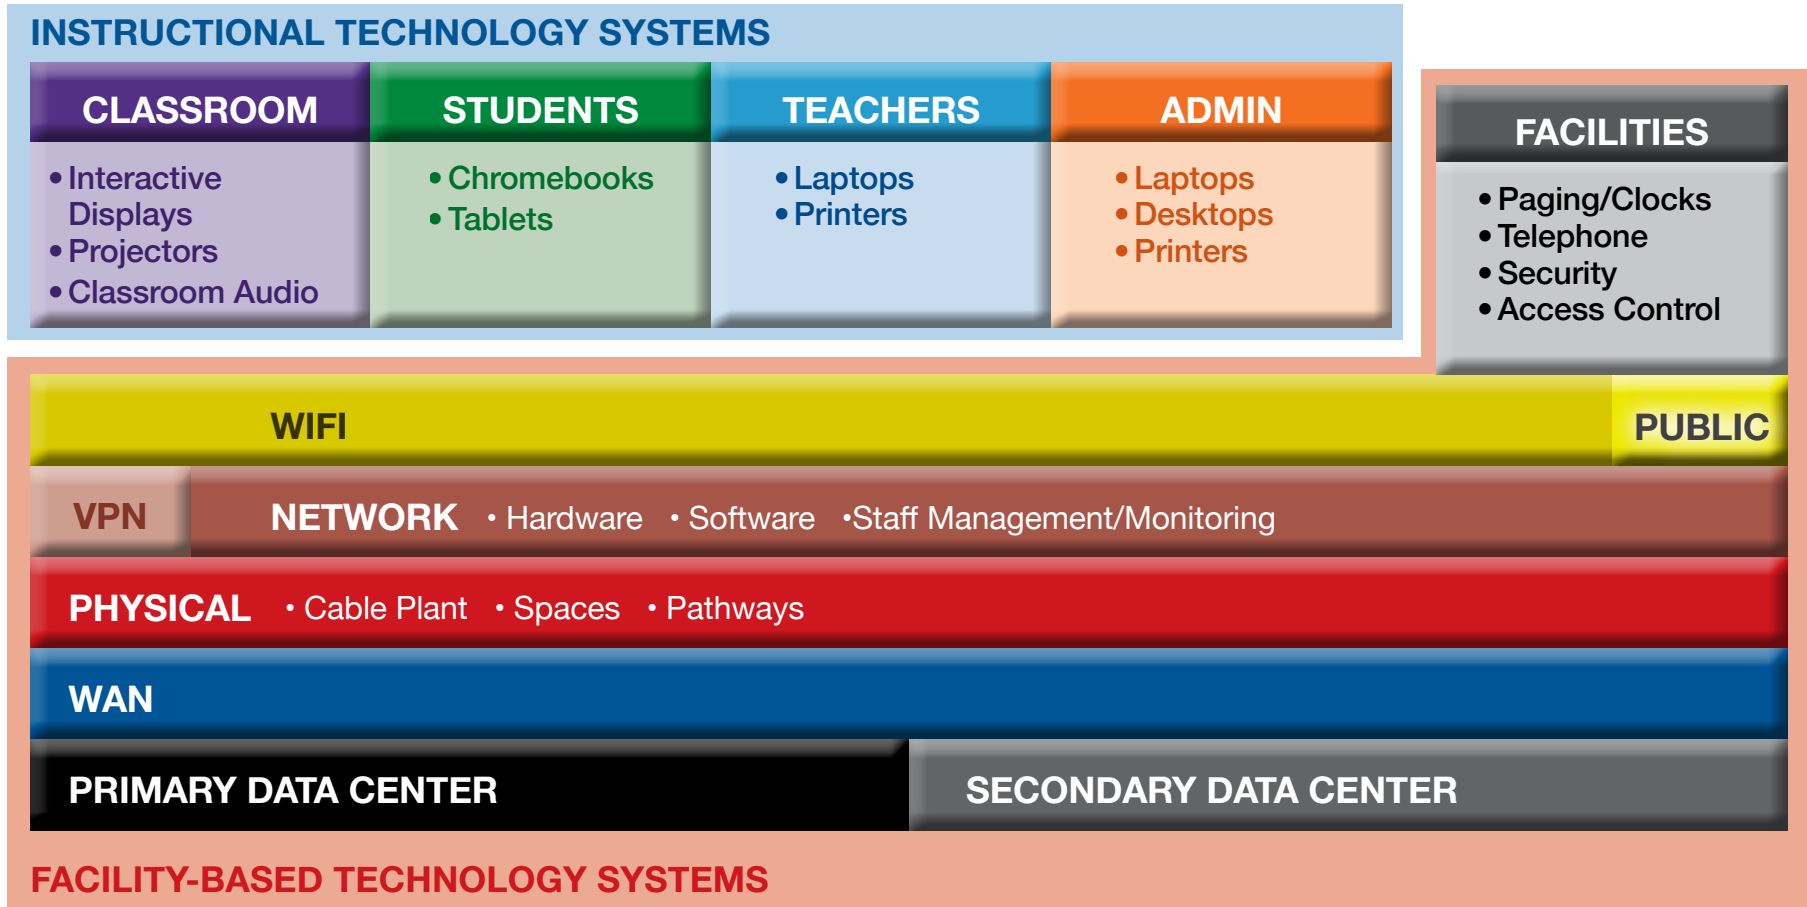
INSTRUCTIONAL TECHNOLOGY SYSTEMS

CLASSROOM
• Interactive Displays
• Projectors
• Classroom Audio

STUDENTS
• Chromebooks
• Tablets

TEACHERS
• Laptops
• Printers

ADMIN
• Laptops
• Desktops
• Printers

FACILITIES
• Paging/Clocks
• Telephone
• Security
• Access Control

WIFI

PUBLIC

VPN

NETWORK • Hardware • Software •Staff Management/Monitoring

PHYSICAL • Cable Plant • Spaces • Pathways

WAN

PRIMARY DATA CENTER

SECONDARY DATA CENTER

FACILITY-BASED TECHNOLOGY SYSTEMS